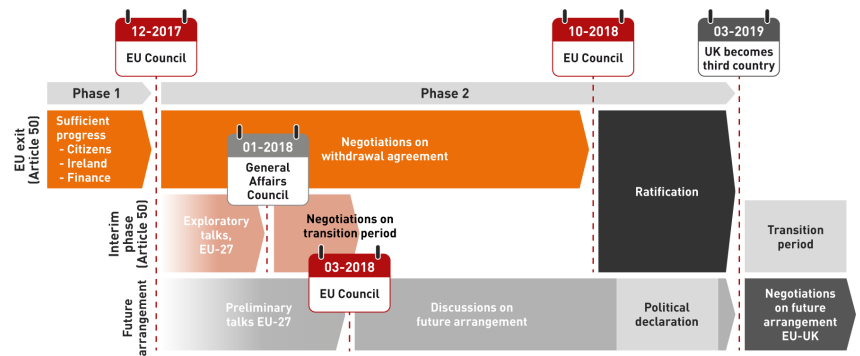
12-2017
EU Council

10-2018
EU Council

03-2019
UK becomes third country

Phase 1

Phase 2

EU exit (Article 50)

Sufficient progress
- Citizens
- Ireland
- Finance

Negotiations on withdrawal agreement

01-2018
General Affairs Council

Ratification

Interim phase (Article 50)

Exploratory talks, EU-27

Negotiations on transition period

Transition period

03-2018
EU Council

Future arrangement

Preliminary talks EU-27

Discussions on future arrangement

Political declaration

Negotiations on future arrangement EU-UK